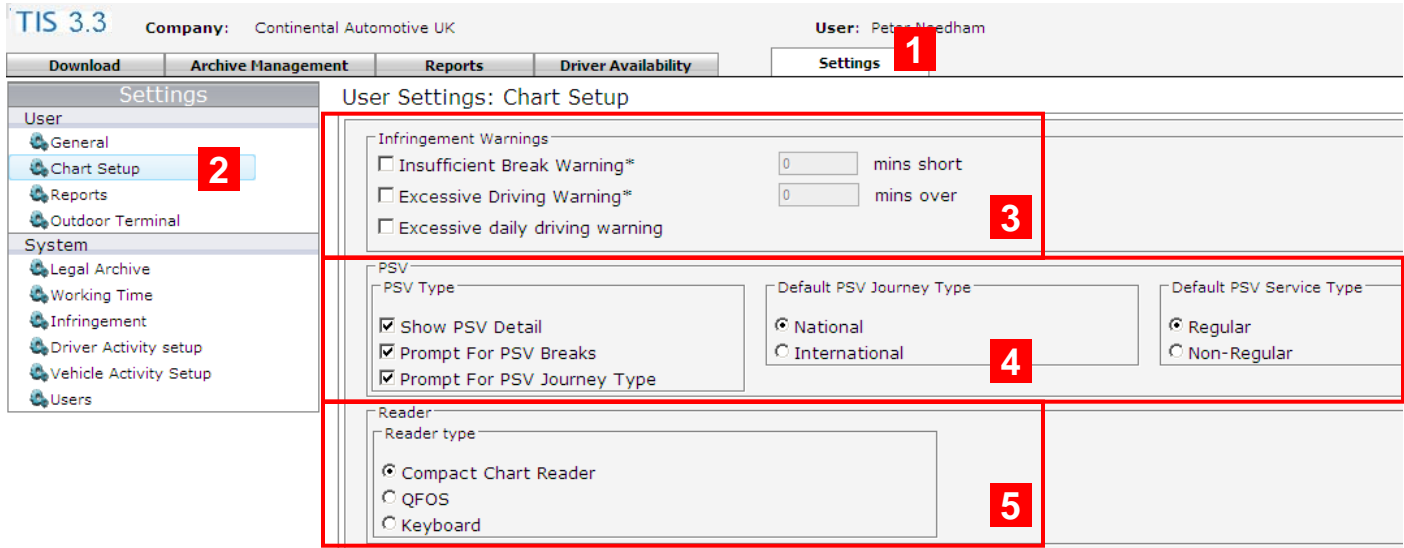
TIS 3.3 Company: Continental Automotive UK User: Peter Needham

Download | Archive Management | Reports | Driver Availability | Settings 1

Settings
User
General
Chart Setup 2
Reports
Outdoor Terminal
System
Legal Archive
Working Time
Infringement
Driver Activity setup
Vehicle Activity Setup
Users

User Settings: Chart Setup

Infringement Warnings
☐ Insufficient Break Warning* 0 mins short
☐ Excessive Driving Warning* 0 mins over
☐ Excessive daily driving warning
3

PSV
PSV Type
☑ Show PSV Detail
☑ Prompt For PSV Breaks
☑ Prompt For PSV Journey Type

Default PSV Journey Type
◉ National
○ International

Default PSV Service Type
◉ Regular
○ Non-Regular
4

Reader
Reader type
◉ Compact Chart Reader
○ QFOS
○ Keyboard
5